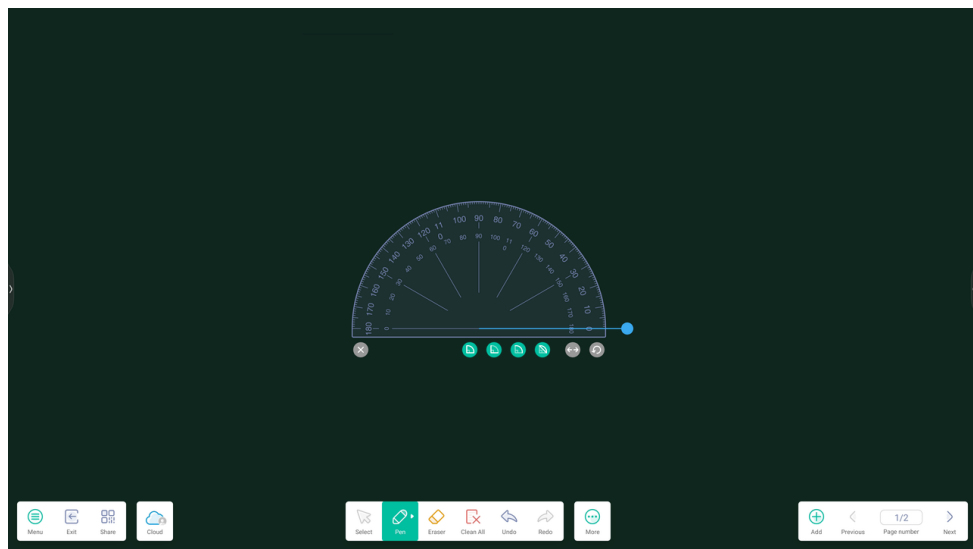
180 170 160 150 140 130 120 110 100 90 80 70 60 50 40 30 20 10 0

0 10 20 30 40 50 60 70 80 90 100 110 120 130 140 150 160 170 180

Menu Exit Share Cloud

Select Pen Eraser Clean All Undo Redo More

Add Previous 1/2 Page number Next